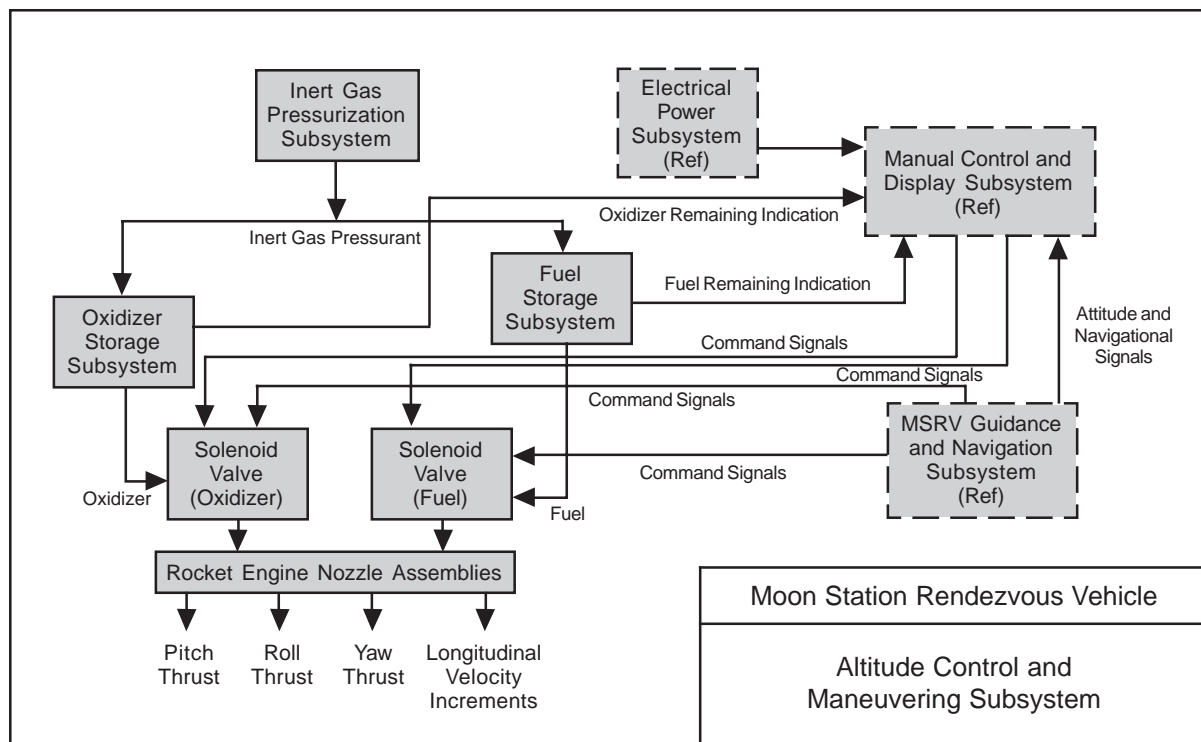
Inert Gas Pressurization Subsystem

Electrical Power Subsystem (Ref)

Manual Control and Display Subsystem (Ref)

Oxidizer Remaining Indication

Inert Gas Pressurant

Fuel Storage Subsystem

Fuel Remaining Indication

Attitude and Navigational Signals

Oxidizer Storage Subsystem

Command Signals

Command Signals

Command Signals

MSRV Guidance and Navigation Subsystem (Ref)

Solenoid Valve (Oxidizer)

Solenoid Valve (Fuel)

Command Signals

Oxidizer

Fuel

Rocket Engine Nozzle Assemblies

Pitch Thrust

Roll Thrust

Yaw Thrust

Longitudinal Velocity Increments

Moon Station Rendezvous Vehicle

Altitude Control and Maneuvering Subsystem